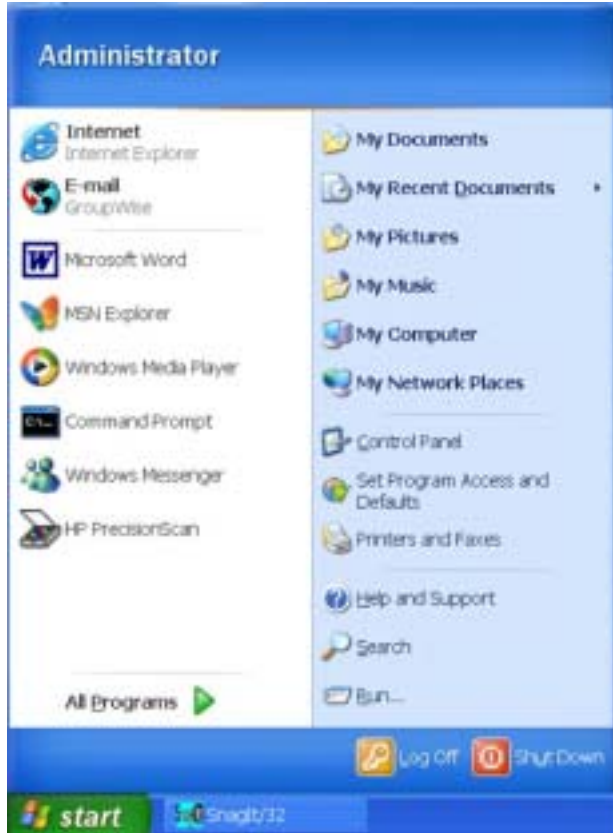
Administrator

Internet
Internet Explorer

E-mail
GroupWise

Microsoft Word

MSN Explorer

Windows Media Player

Command Prompt

Windows Messenger

HP PrecisionScan

All Programs

My Documents

My Recent Documents

My Pictures

My Music

My Computer

My Network Places

Control Panel

Set Program Access and Defaults

Printers and Faxes

Help and Support

Search

Run...

Log Off

Shut Down

start

SnagIt/32